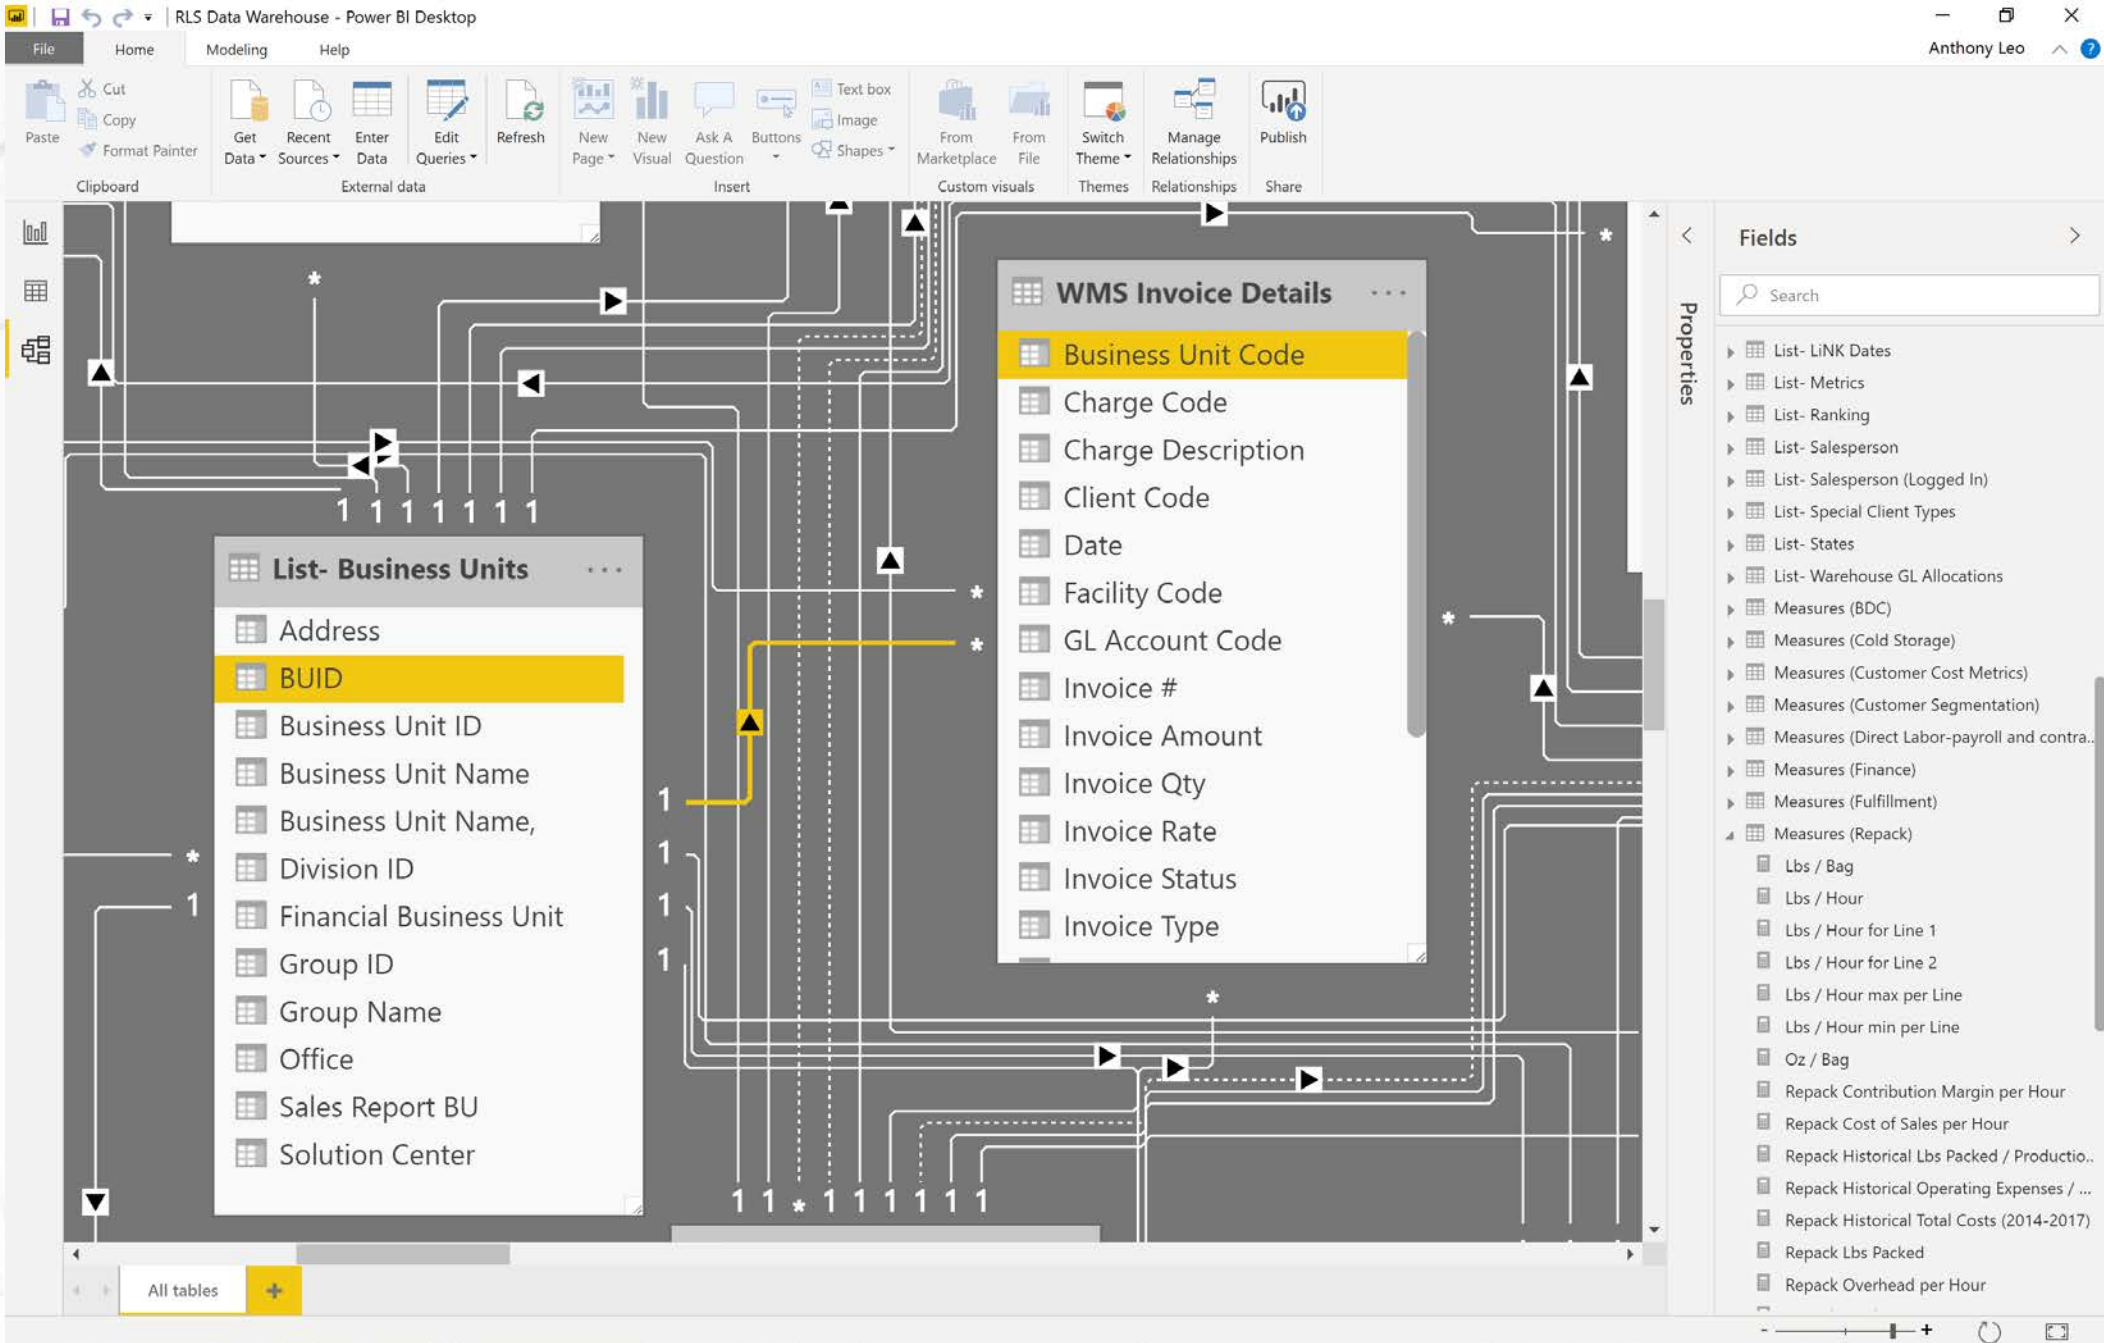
RLS Data Warehouse - Power BI Desktop

File Home Modeling Help

Anthony Leo

Paste
Cut
Copy
Format Painter
Clipboard

Get Data
Recent Sources
Enter Data
Edit Queries
External data

Refresh

New Page
New Visual
Ask A Question
Buttons
Text box
Image
Shapes
Insert

From Marketplace
From File
Custom visuals

Switch Theme
Themes

Manage Relationships
Relationships

Publish
Share

WMS Invoice Details
Business Unit Code
Charge Code
Charge Description
Client Code
Date
Facility Code
GL Account Code
Invoice #
Invoice Amount
Invoice Qty
Invoice Rate
Invoice Status
Invoice Type

List- Business Units
Address
BUID
Business Unit ID
Business Unit Name
Business Unit Name,
Division ID
Financial Business Unit
Group ID
Group Name
Office
Sales Report BU
Solution Center

1 1 1 1 1 1 1
1
1
1
1
1
1 1 * 1 1 1 1 1 1

Properties

Fields
Search
List- LiNK Dates
List- Metrics
List- Ranking
List- Salesperson
List- Salesperson (Logged In)
List- Special Client Types
List- States
List- Warehouse GL Allocations
Measures (BDC)
Measures (Cold Storage)
Measures (Customer Cost Metrics)
Measures (Customer Segmentation)
Measures (Direct Labor-payroll and contra...
Measures (Finance)
Measures (Fulfillment)
Measures (Repack)
Lbs / Bag
Lbs / Hour
Lbs / Hour for Line 1
Lbs / Hour for Line 2
Lbs / Hour max per Line
Lbs / Hour min per Line
Oz / Bag
Repack Contribution Margin per Hour
Repack Cost of Sales per Hour
Repack Historical Lbs Packed / Productio...
Repack Historical Operating Expenses / ...
Repack Historical Total Costs (2014-2017)
Repack Lbs Packed
Repack Overhead per Hour

All tables